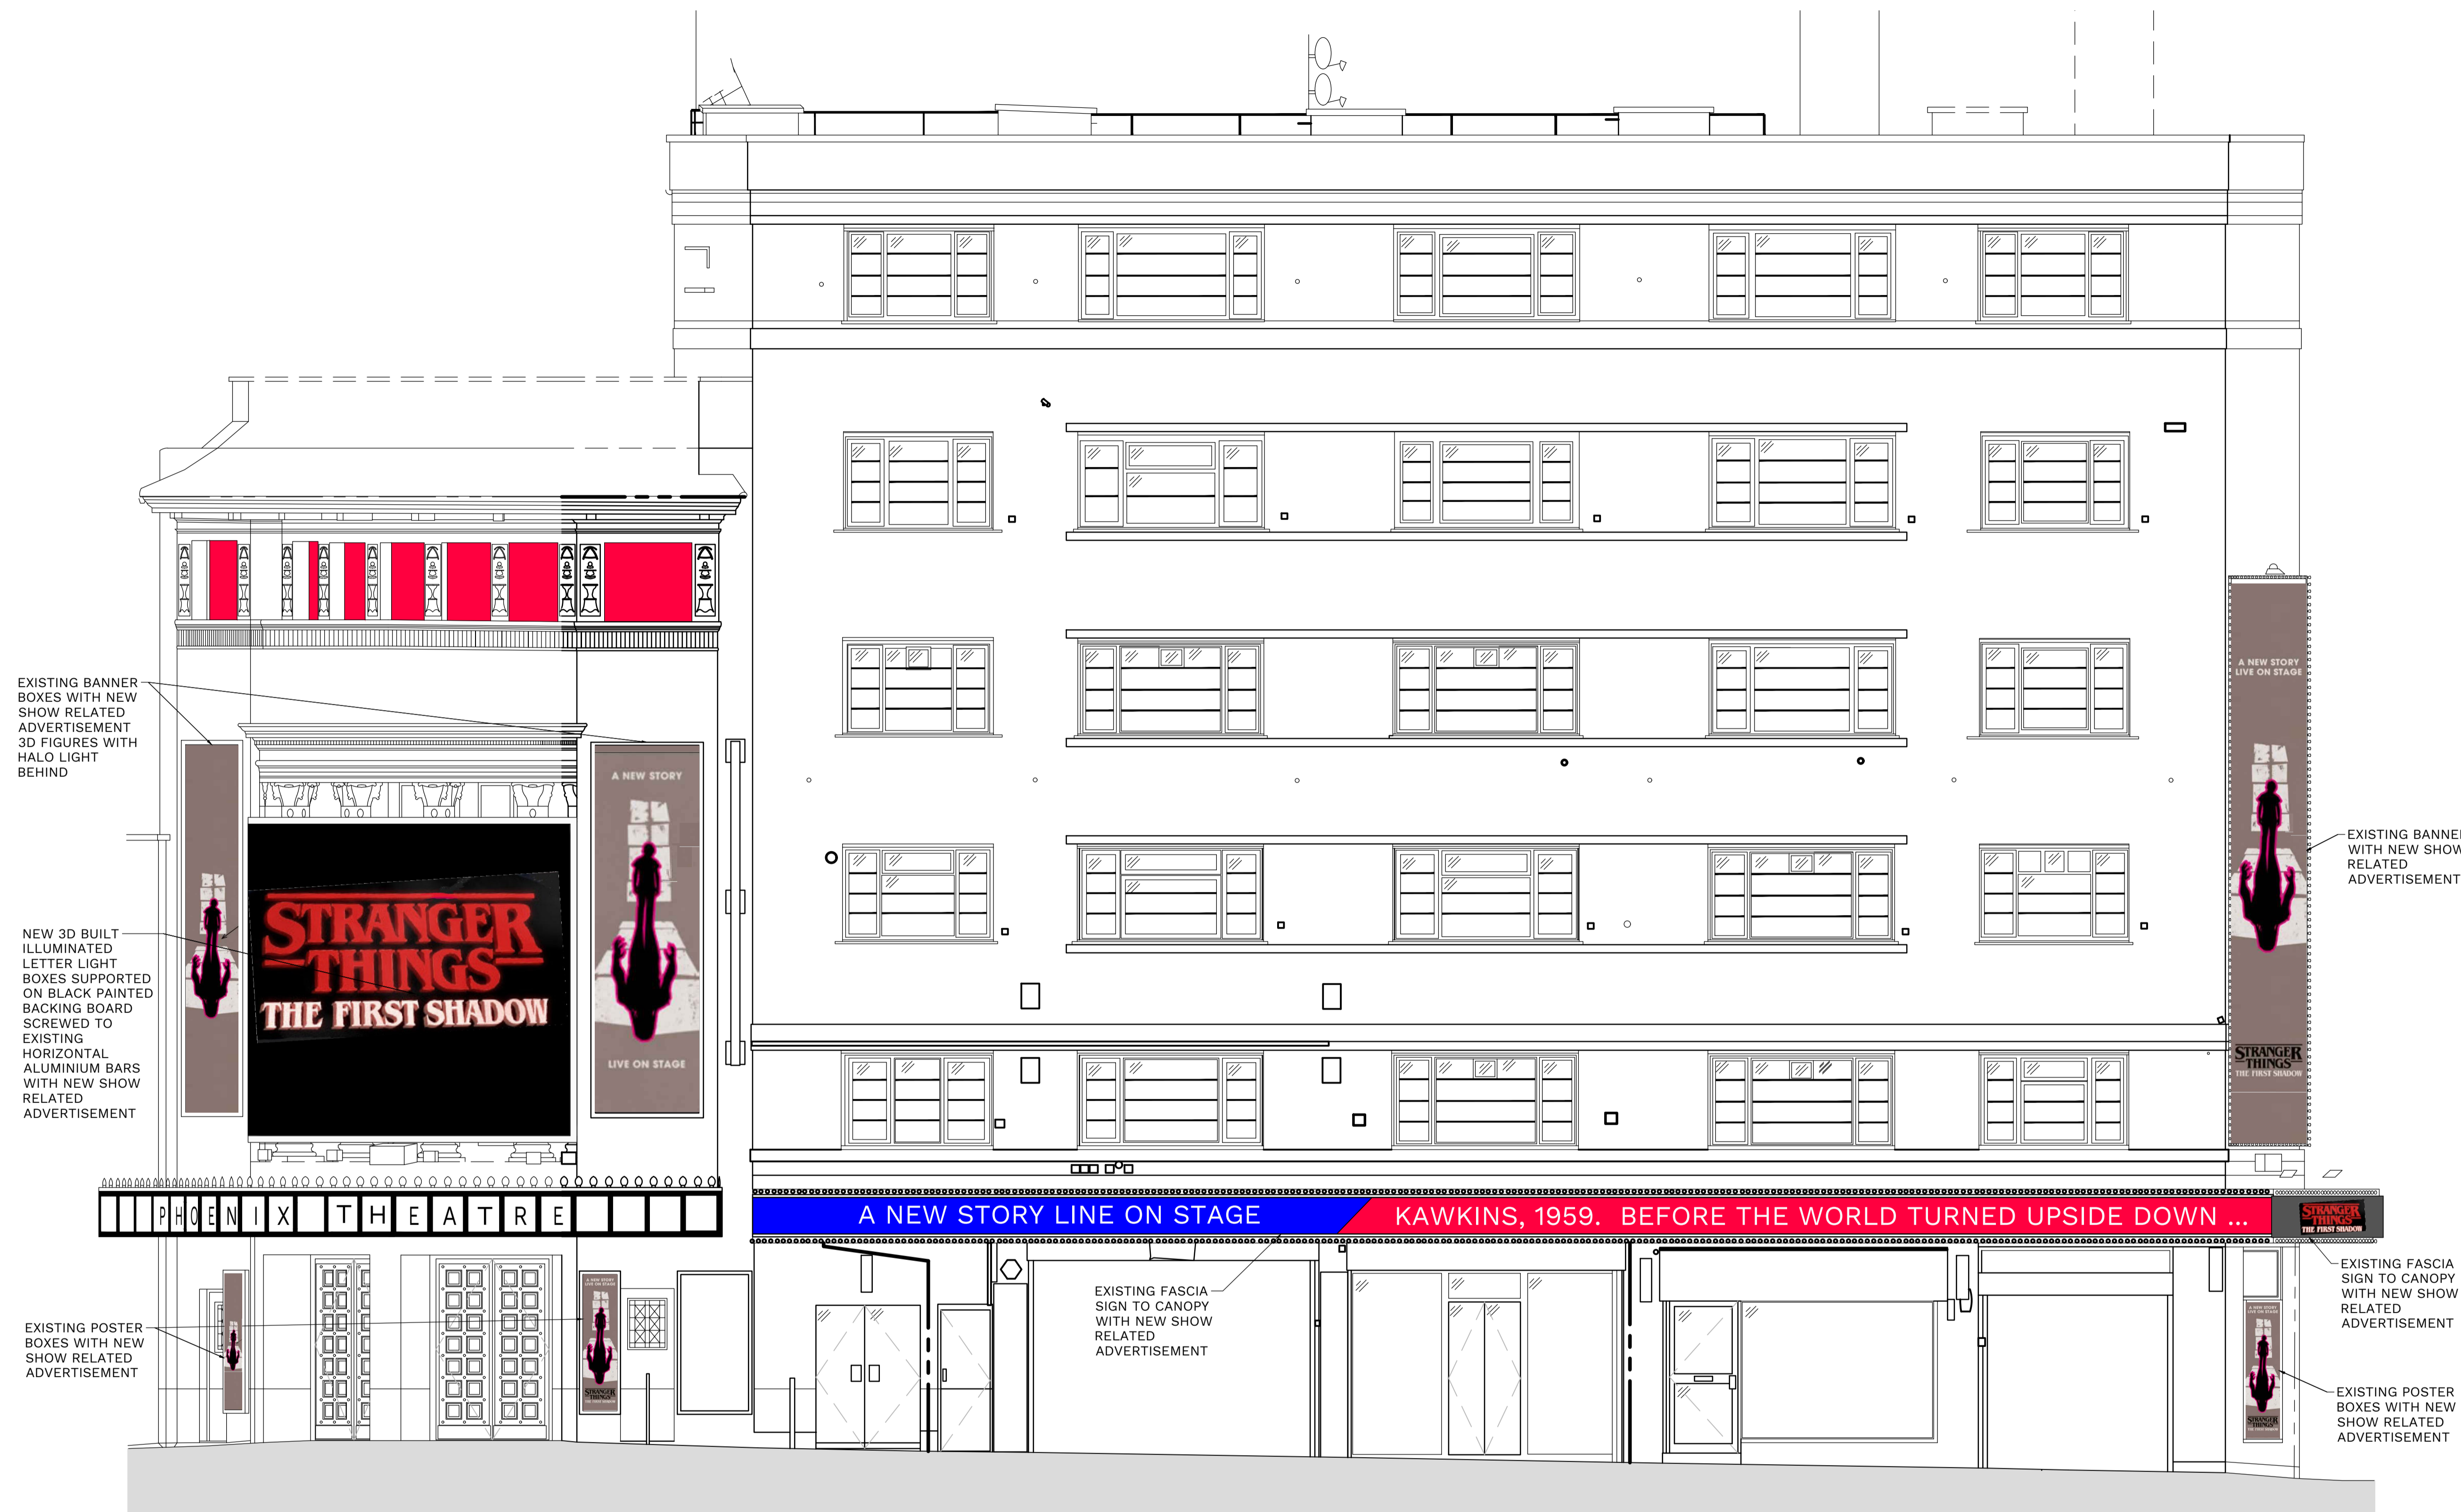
EXISTING BANNER BOXES WITH NEW SHOW RELATED ADVERTISEMENT 3D FIGURES WITH HALO LIGHT BEHIND

A NEW STORY

LIVE ON STAGE

STRANGER THINGS
THE FIRST SHADOW

NEW 3D BUILT ILLUMINATED LETTER LIGHT BOXES SUPPORTED ON BLACK PAINTED BACKING BOARD SCREWED TO EXISTING HORIZONTAL ALUMINIUM BARS WITH NEW SHOW RELATED ADVERTISEMENT

A NEW STORY LIVE ON STAGE

STRANGER THINGS
THE FIRST SHADOW

EXISTING BANNE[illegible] WITH NEW SHOW RELATED ADVERTISEMENT

PHOENIX THEATRE

A NEW STORY LINE ON STAGE

KAWKINS, 1959. BEFORE THE WORLD TURNED UPSIDE DOWN ...

STRANGER THINGS
THE FIRST SHADOW

EXISTING POSTER BOXES WITH NEW SHOW RELATED ADVERTISEMENT

EXISTING FASCIA SIGN TO CANOPY WITH NEW SHOW RELATED ADVERTISEMENT

EXISTING FASCIA SIGN TO CANOPY WITH NEW SHOW RELATED ADVERTISEMENT

EXISTING POSTER BOXES WITH NEW SHOW RELATED ADVERTISEMENT